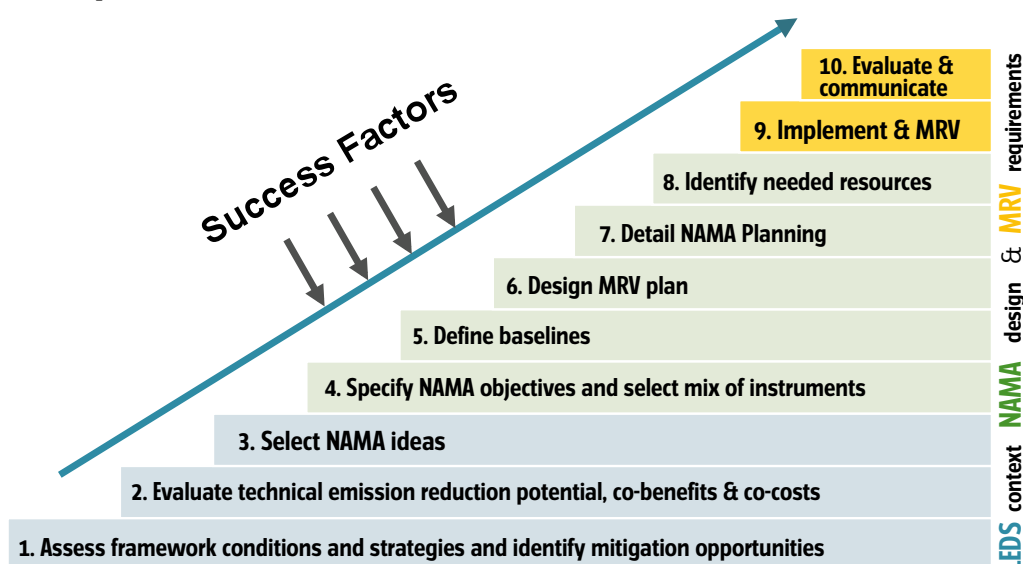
Success Factors

10. Evaluate & communicate

9. Implement & MRV

8. Identify needed resources

7. Detail NAMA Planning

6. Design MRV plan

5. Define baselines

4. Specify NAMA objectives and select mix of instruments

3. Select NAMA ideas

2. Evaluate technical emission reduction potential, co-benefits & co-costs

1. Assess framework conditions and strategies and identify mitigation opportunities

EDS context NAMA design & MRV requirements